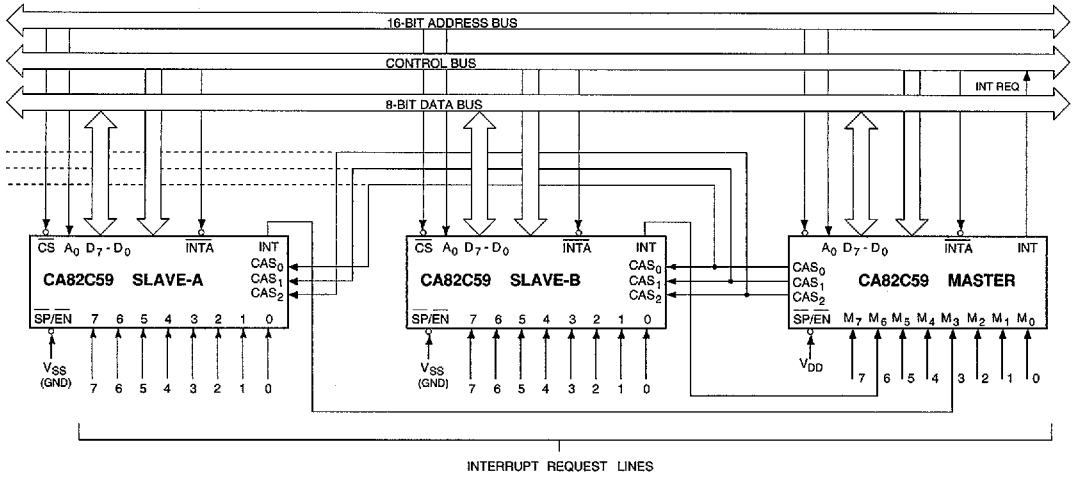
16-BIT ADDRESS BUS

CONTROL BUS

INT REQ

8-BIT DATA BUS

$\overline{CS}$ $A_0$ $D_7 - D_0$ $\overline{INTA}$ INT

CA82C59 SLAVE-A

$CAS_0$
$CAS_1$
$CAS_2$

$\overline{SP}/\overline{EN}$ 7 6 5 4 3 2 1 0

$V_{SS}$ (GND)

7 6 5 4 3 2 1 0

$\overline{CS}$ $A_0$ $D_7 - D_0$ $\overline{INTA}$ INT

CA82C59 SLAVE-B

$CAS_0$
$CAS_1$
$CAS_2$

$\overline{SP}/\overline{EN}$ 7 6 5 4 3 2 1 0

$V_{SS}$ (GND)

7 6 5 4 3 2 1 0

$A_0$ $D_7 - D_0$ $\overline{INTA}$ INT

$CAS_0$
$CAS_1$
$CAS_2$

CA82C59 MASTER

$\overline{SP}/\overline{EN}$ $M_7$ $M_6$ $M_5$ $M_4$ $M_3$ $M_2$ $M_1$ $M_0$

$V_{DD}$

7 6 5 4 3 2 1 0

INTERRUPT REQUEST LINES